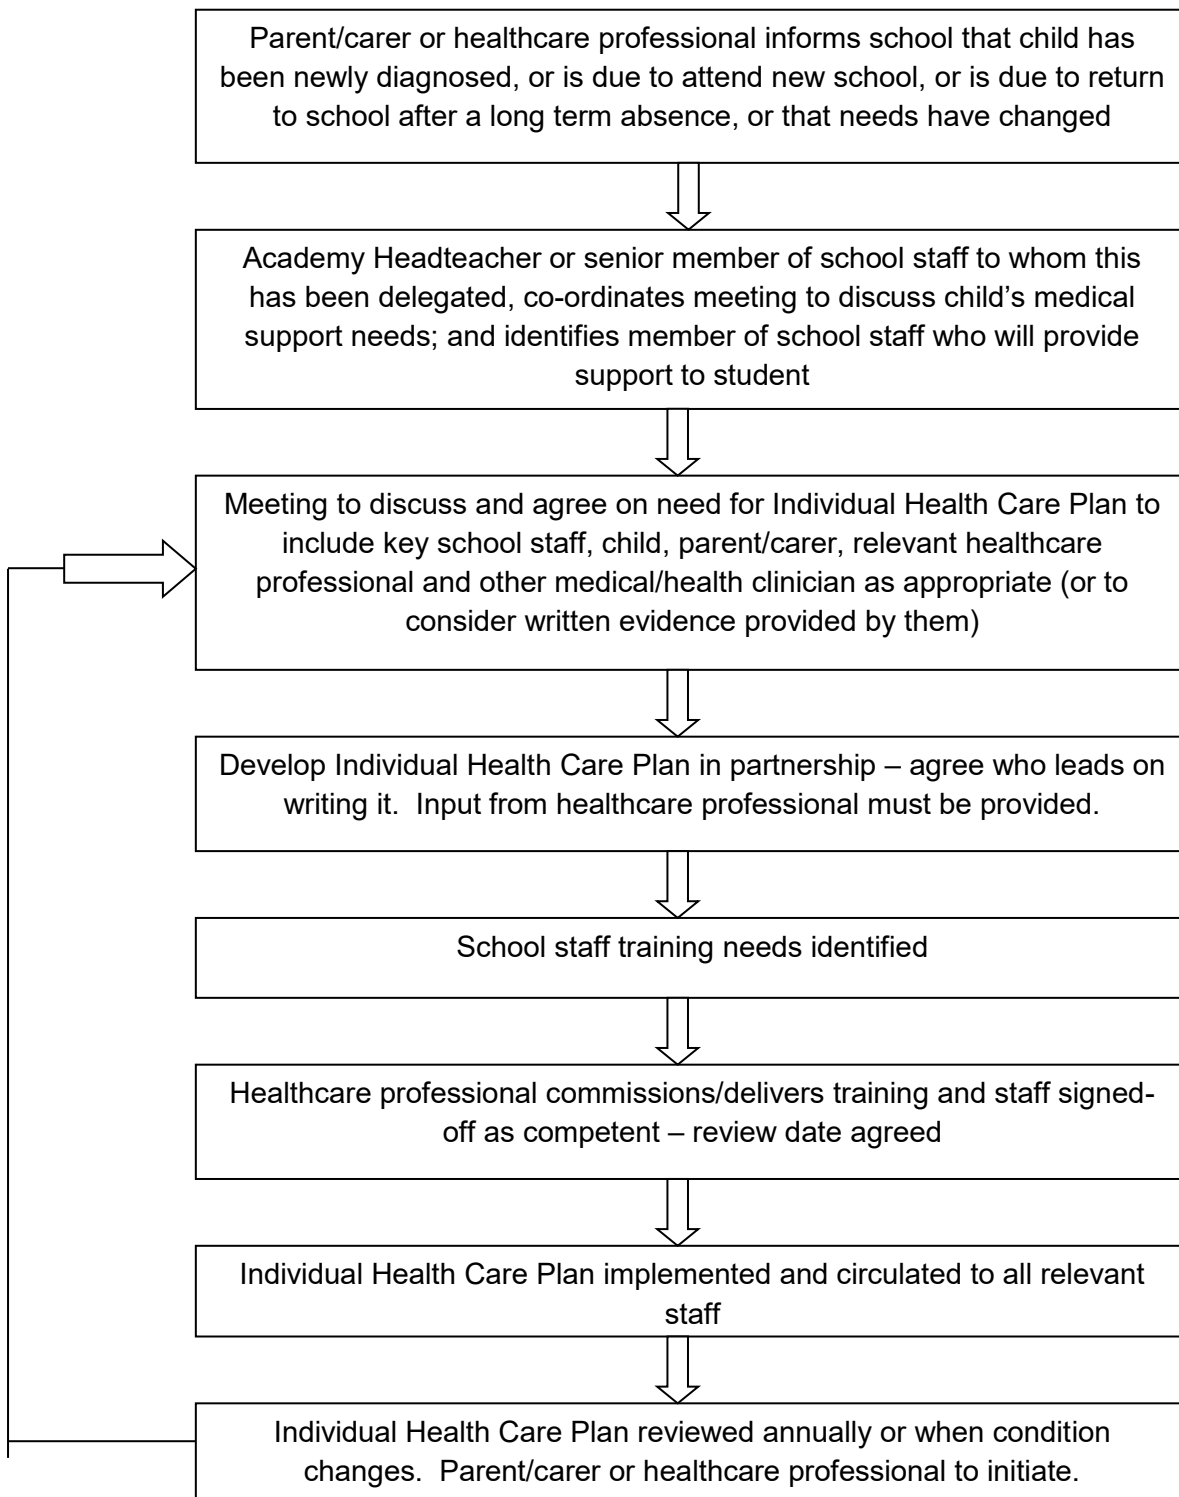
Parent/carer or healthcare professional informs school that child has been newly diagnosed, or is due to attend new school, or is due to return to school after a long term absence, or that needs have changed

Academy Headteacher or senior member of school staff to whom this has been delegated, co-ordinates meeting to discuss child's medical support needs; and identifies member of school staff who will provide support to student

Meeting to discuss and agree on need for Individual Health Care Plan to include key school staff, child, parent/carer, relevant healthcare professional and other medical/health clinician as appropriate (or to consider written evidence provided by them)

Develop Individual Health Care Plan in partnership – agree who leads on writing it. Input from healthcare professional must be provided.

School staff training needs identified

Healthcare professional commissions/delivers training and staff signed-off as competent – review date agreed

Individual Health Care Plan implemented and circulated to all relevant staff

Individual Health Care Plan reviewed annually or when condition changes. Parent/carer or healthcare professional to initiate.